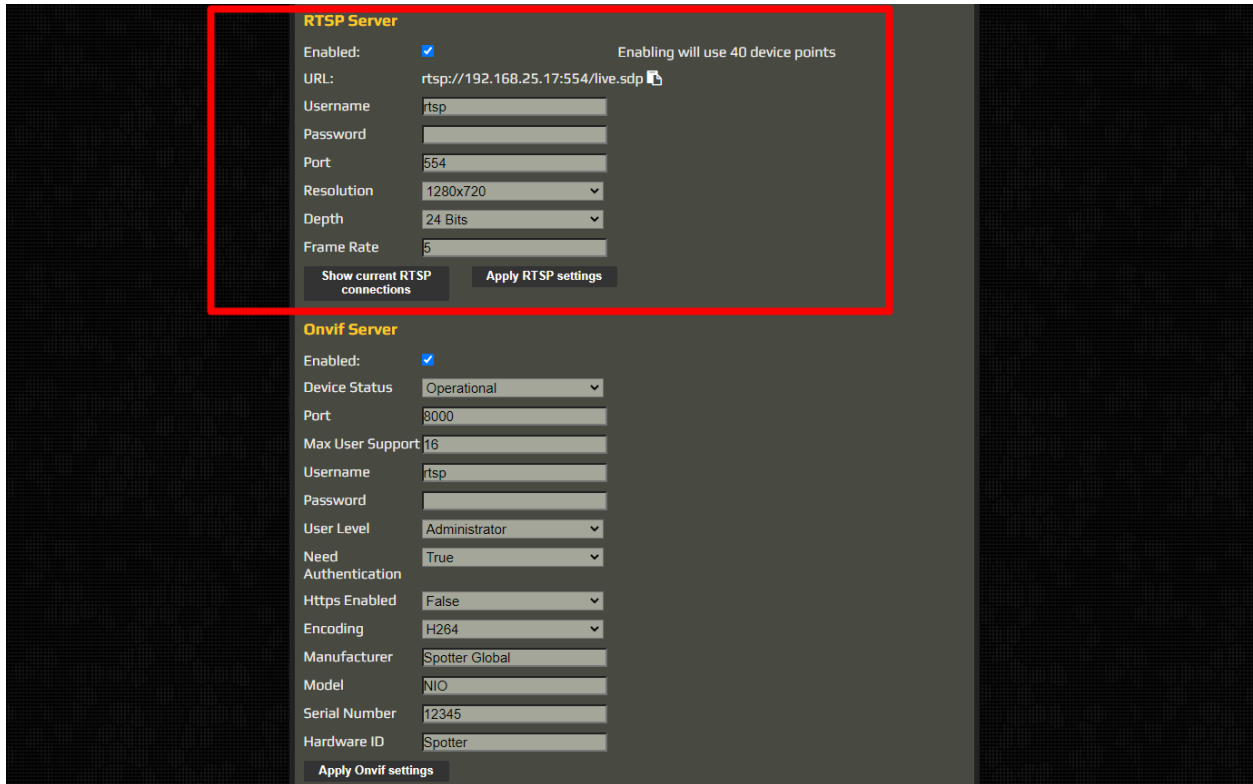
RTSP Server

Enabled: Enabling will use 40 device points

URL: rtsp://192.168.25.17:554/live.sdp

Username rtsp

Password

Port 554

Resolution 1280x720

Depth 24 Bits

Frame Rate 5

Show current RTSP connections

Apply RTSP settings

Onvif Server

Enabled:

Device Status Operational

Port 8000

Max User Support 16

Username rtsp

Password

User Level Administrator

Need Authentication True

Https Enabled False

Encoding H264

Manufacturer Spotter Global

Model NIO

Serial Number 12345

Hardware ID Spotter

Apply Onvif settings